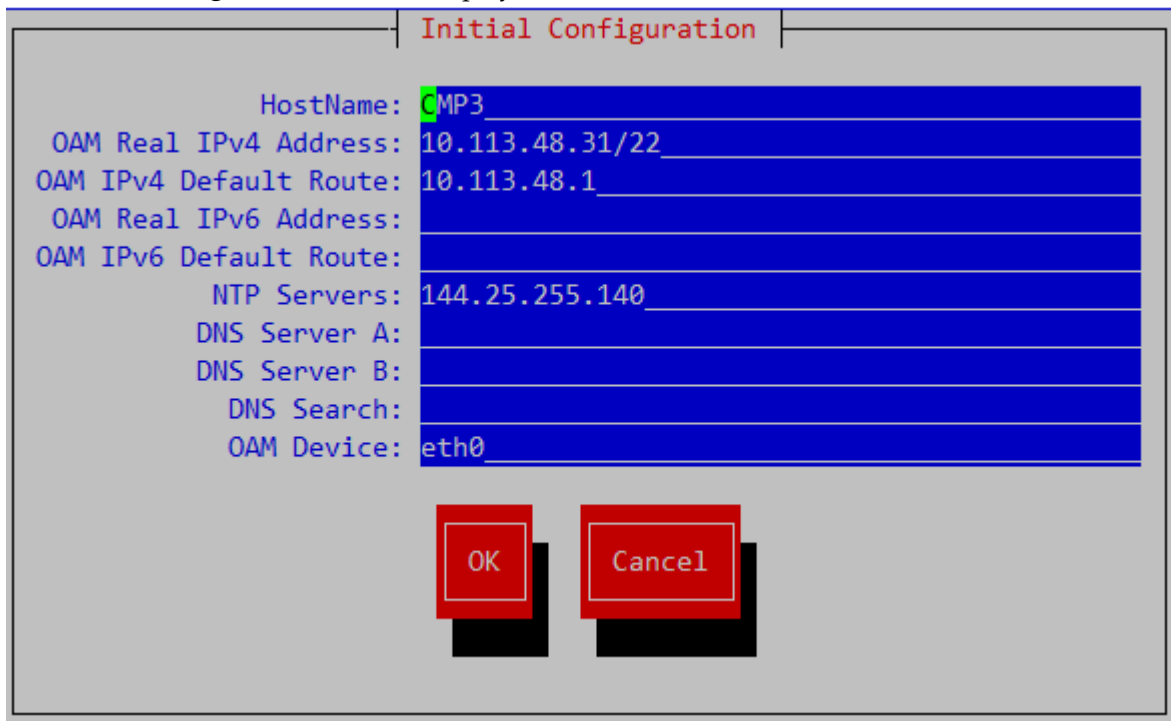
Initial Configuration

HostName: CMP3
OAM Real IPv4 Address: 10.113.48.31/22
OAM IPv4 Default Route: 10.113.48.1
OAM Real IPv6 Address:
OAM IPv6 Default Route:
NTP Servers: 144.25.255.140
DNS Server A:
DNS Server B:
DNS Search:
OAM Device: eth0

OK

Cancel